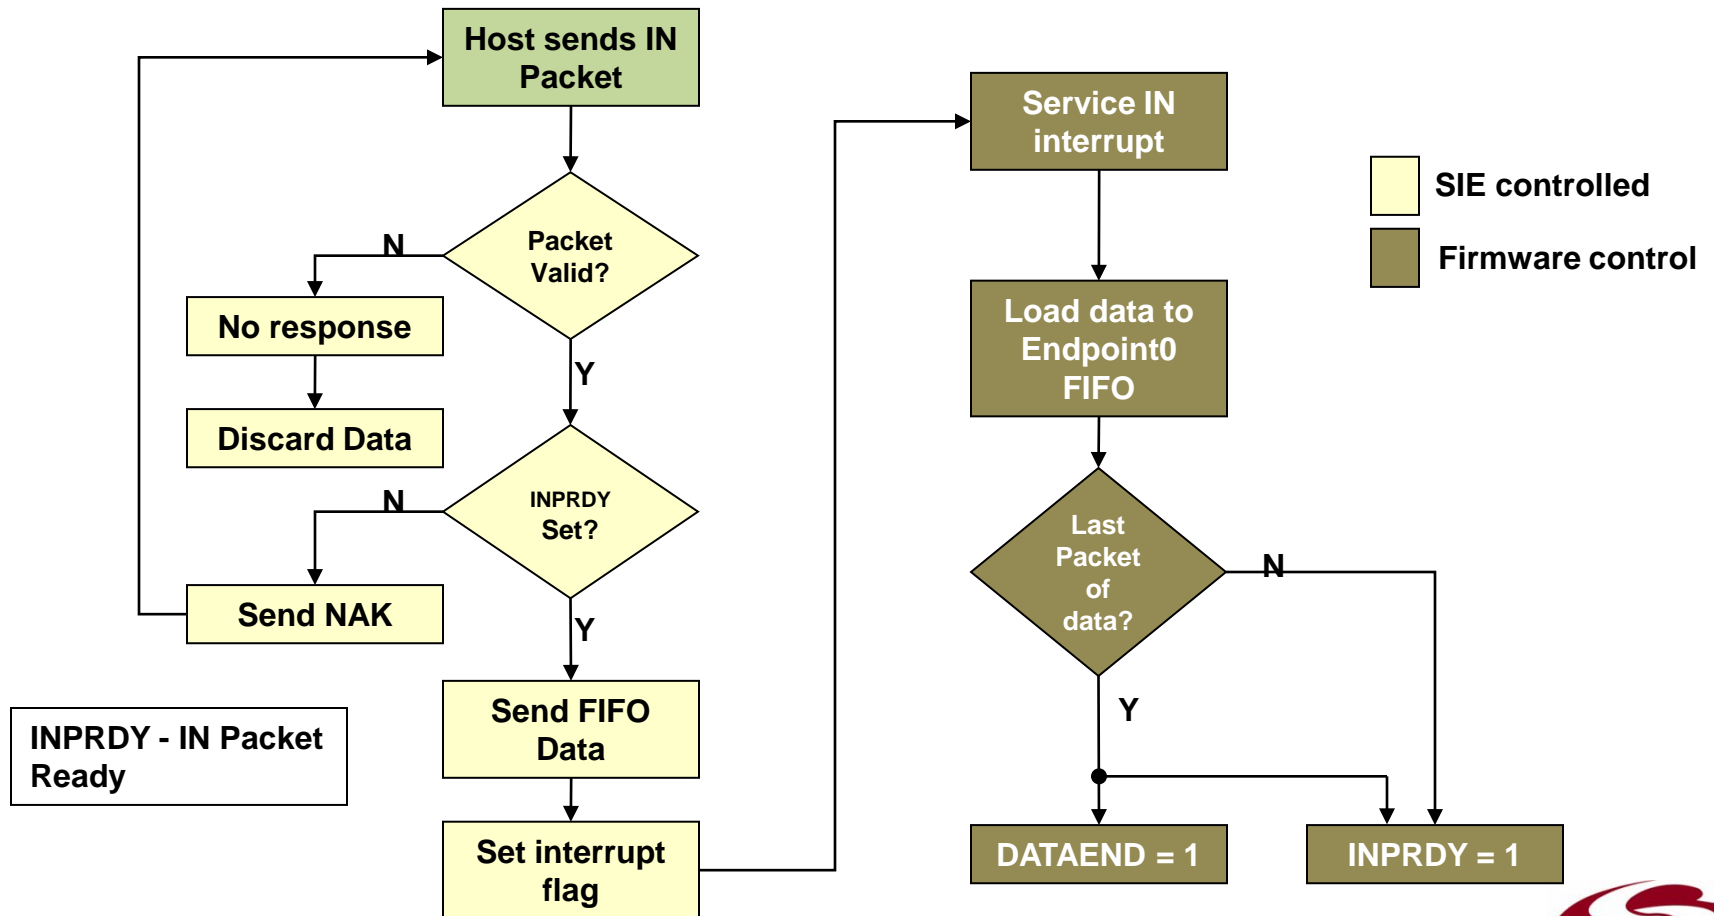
Host sends IN Packet

Packet Valid?

N

No response

Discard Data

Y

INPRDY Set?

N

Send NAK

Y

Send FIFO Data

Set interrupt flag

INPRDY - IN Packet Ready

Service IN interrupt

Load data to Endpoint0 FIFO

Last Packet of data?

N

Y

DATAEND = 1

INPRDY = 1

SIE controlled

Firmware control